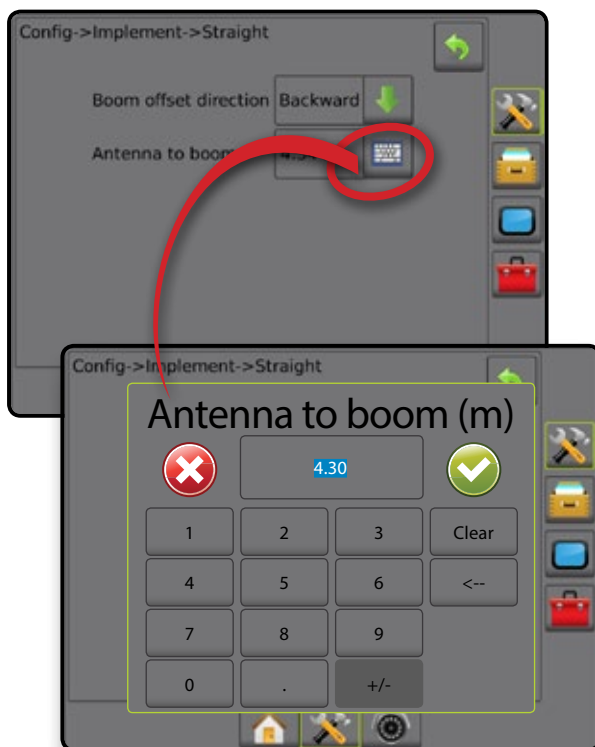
Config->Implement->Straight

Boom offset direction Backward

Antenna to boom 4.3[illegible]

Config->Implement->Straight

Antenna to boom (m)

4.30

| 1 | 2 | 3 | Clear |
|---|---|---|---|
| 4 | 5 | 6 | <-- |
| 7 | 8 | 9 | |
| 0 | . | +/- | |